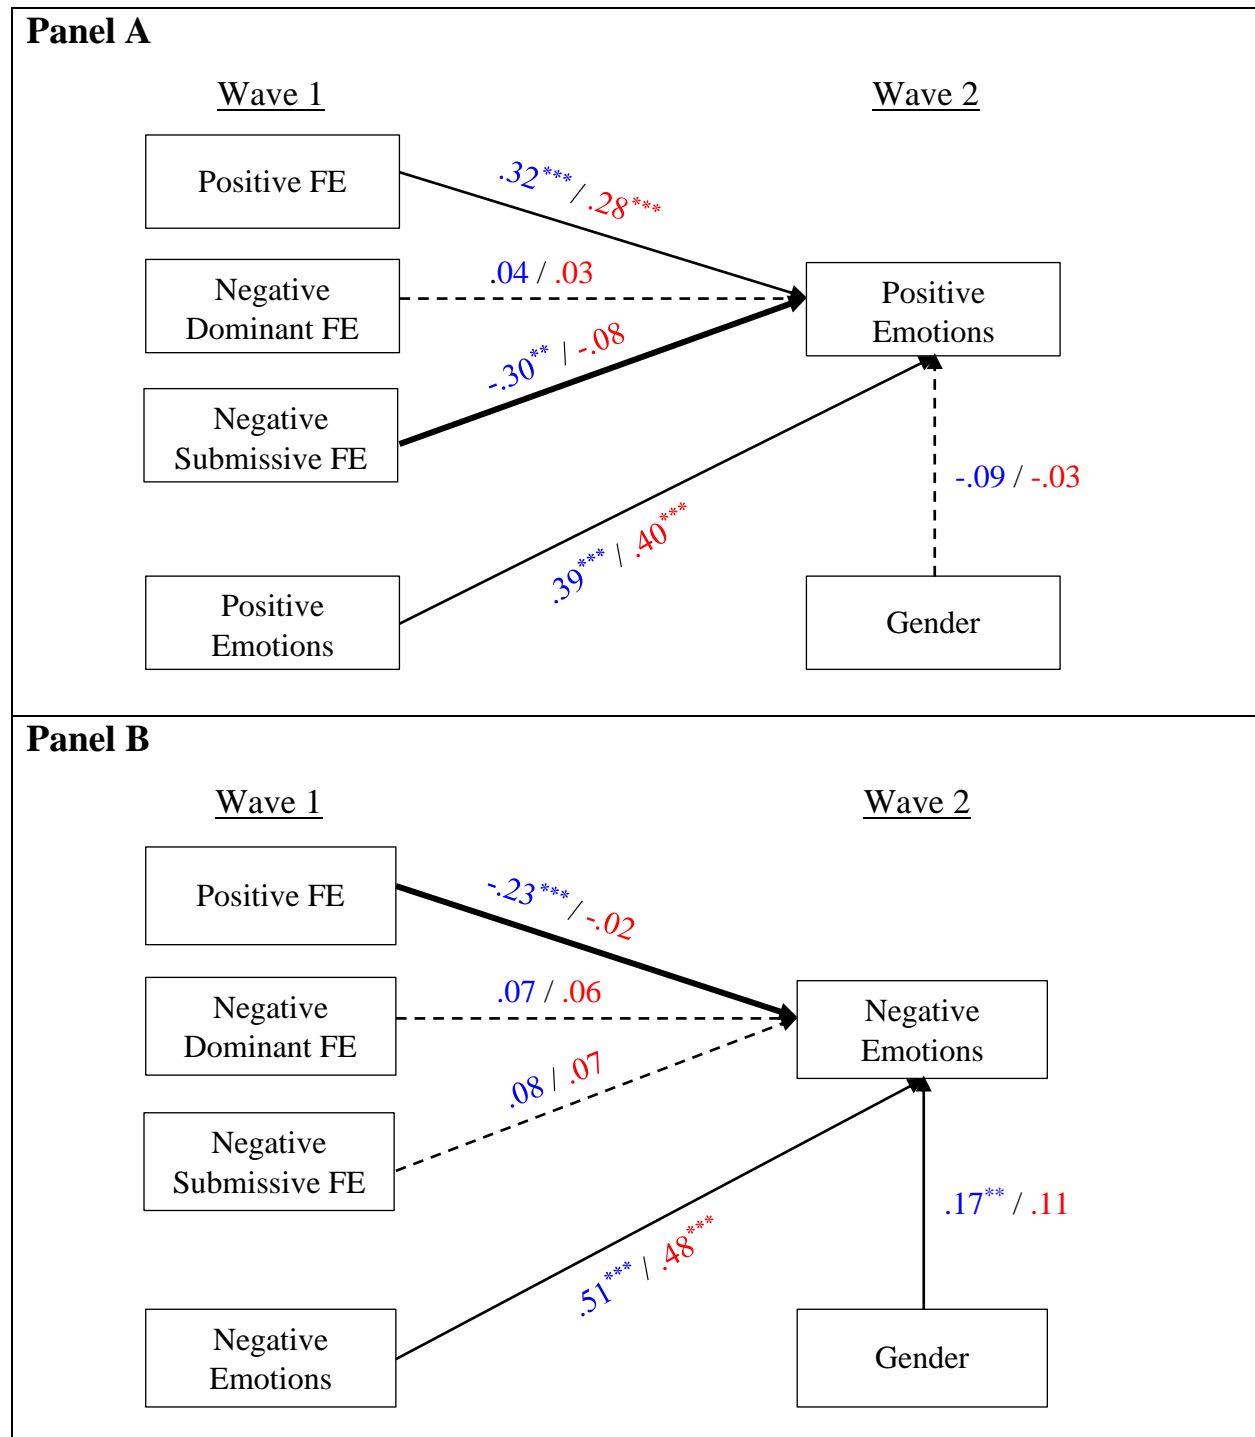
Panel A

Wave 1

Wave 2

Positive FE

Negative Dominant FE

Negative Submissive FE

Positive Emotions

Positive Emotions

Gender

.32*** / .28***

.04 / .03

-.30** / -.08

.39*** / .40***

-.09 / -.03

Panel B

Wave 1

Wave 2

Positive FE

Negative Dominant FE

Negative Submissive FE

Negative Emotions

Negative Emotions

Gender

-.23*** / -.02

.07 / .06

.08 / .07

.51*** / .48***

.17** / .11